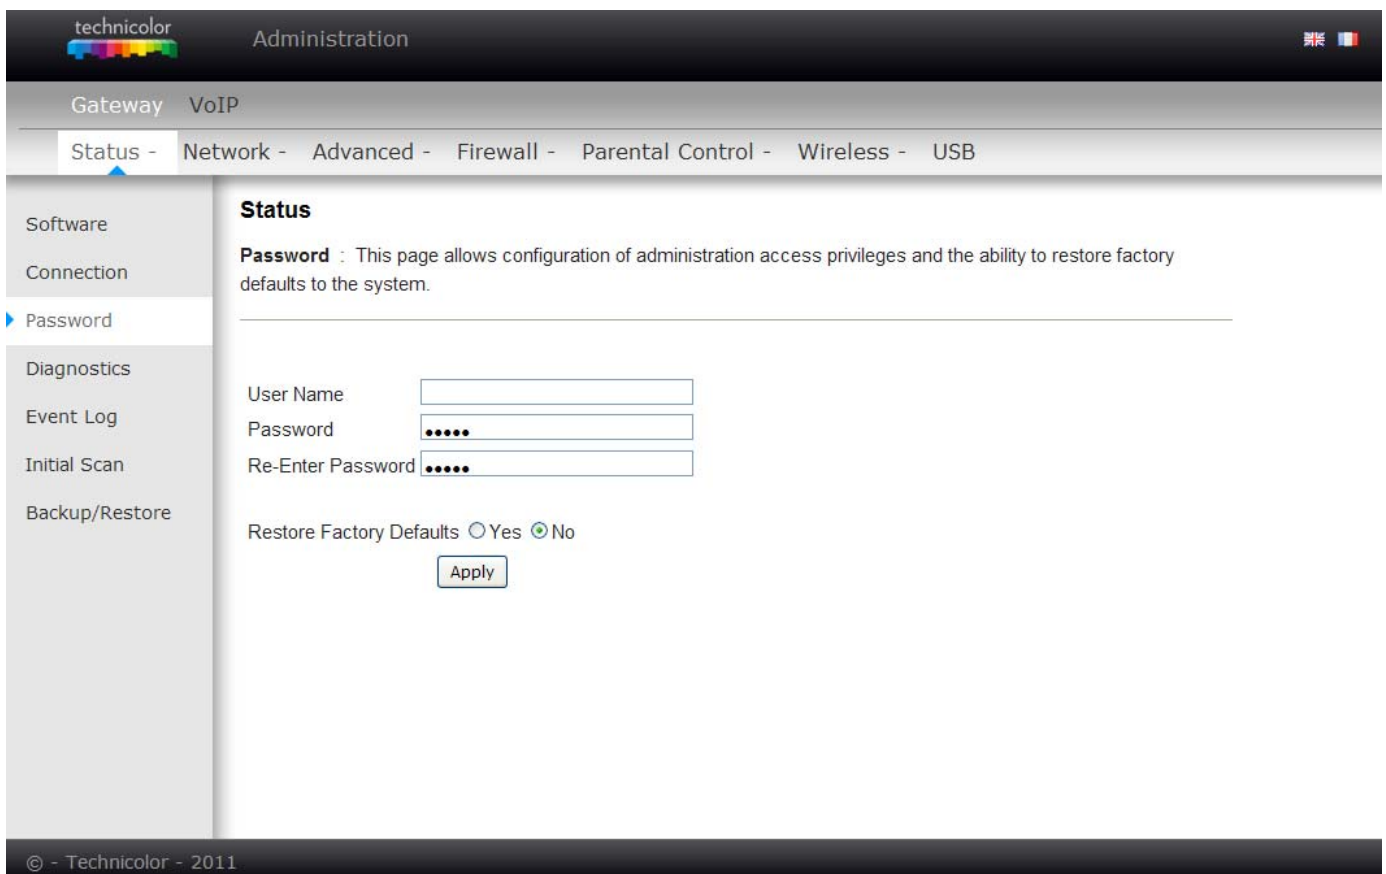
technicolor

Administration

Gateway VoIP

Status - Network - Advanced - Firewall - Parental Control - Wireless - USB

Software

Connection

Password

Diagnostics

Event Log

Initial Scan

Backup/Restore

Status

Password : This page allows configuration of administration access privileges and the ability to restore factory defaults to the system.

User Name

Password •••••

Re-Enter Password •••••

Restore Factory Defaults Yes No

Apply

© - Technicolor - 2011